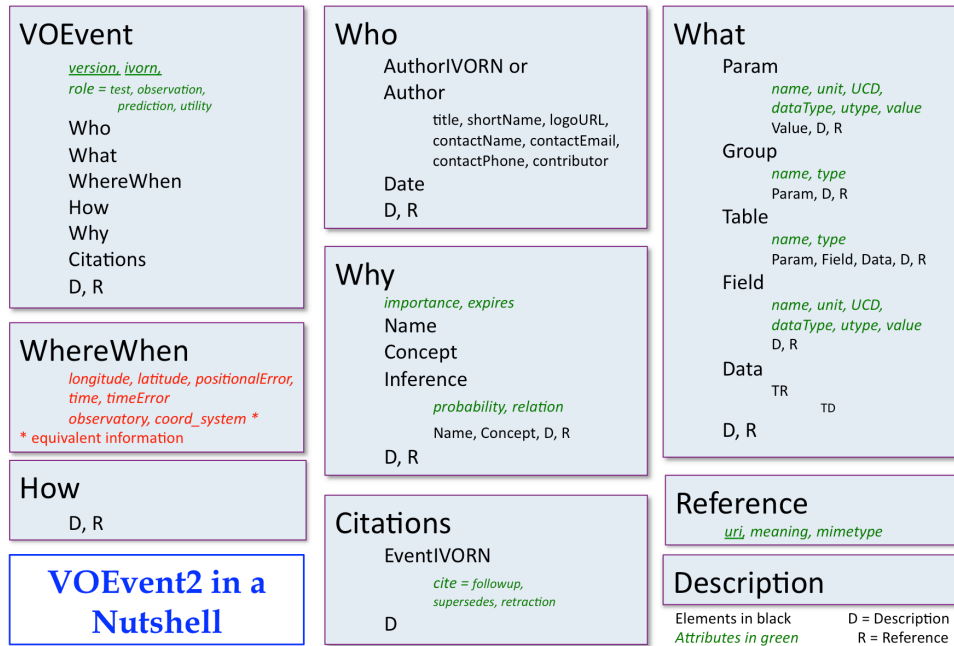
VOEvent
version, ivorn,
role = test, observation, prediction, utility
Who
What
WhereWhen
How
Why
Citations
D, R

WhereWhen
longitude, latitude, positionalError, time, timeError
observatory, coord_system *
* equivalent information

How
D, R

VOEvent2 in a Nutshell

Who
AuthorIVORN or
Author
title, shortName, logoURL, contactName, contactEmail, contactPhone, contributor
Date
D, R

Why
importance, expires
Name
Concept
Inference
probability, relation
Name, Concept, D, R
D, R

Citations
EventIVORN
cite = followup, supersedes, retraction
D

What
Param
name, unit, UCD, dataType, utype, value
Value, D, R
Group
name, type
Param, D, R
Table
name, type
Param, Field, Data, D, R
Field
name, unit, UCD, dataType, utype, value
D, R
Data
TR
TD
D, R

Reference
uri, meaning, mimetype

Description

Elements in black
Attributes in green
D = Description
R = Reference